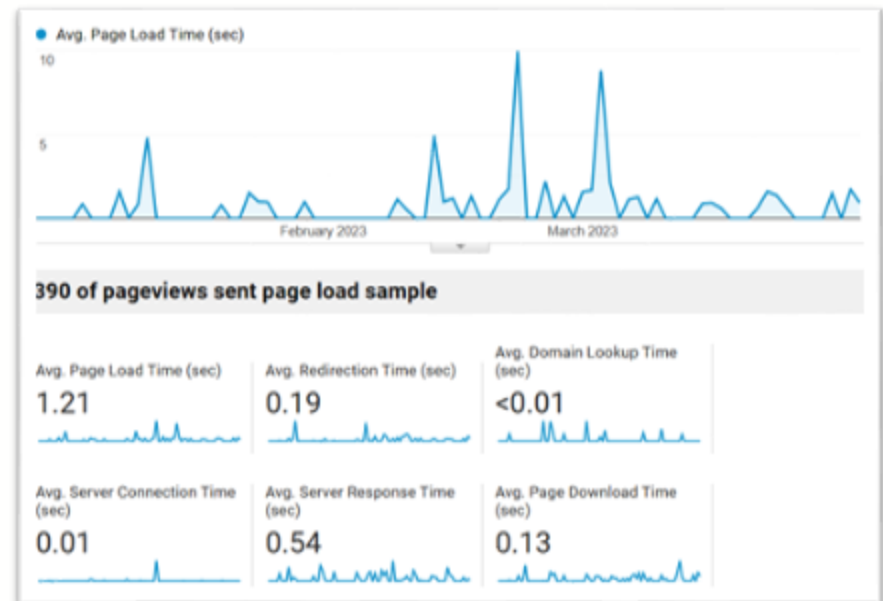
Avg. Page Load Time (sec)

10

5

February 2023

March 2023

390 of pageviews sent page load sample

Avg. Page Load Time (sec)
1.21

Avg. Redirection Time (sec)
0.19

Avg. Domain Lookup Time (sec)
<0.01

Avg. Server Connection Time (sec)
0.01

Avg. Server Response Time (sec)
0.54

Avg. Page Download Time (sec)
0.13